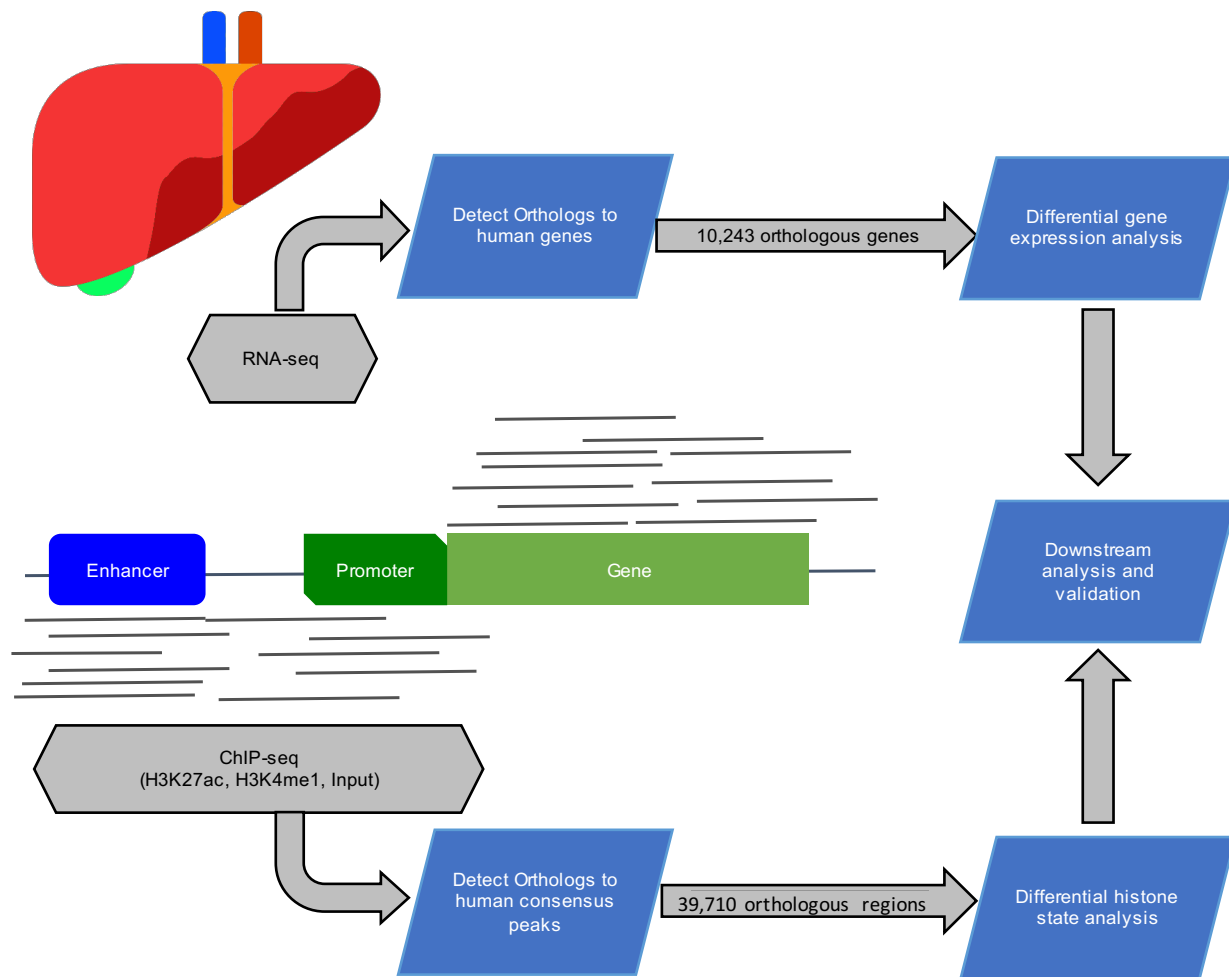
Detect Orthologs to human genes

10,243 orthologous genes

Differential gene expression analysis

RNA-seq

Enhancer

Promoter

Gene

Downstream analysis and validation

ChIP-seq
(H3K27ac, H3K4me1, Input)

Detect Orthologs to human consensus peaks

39,710 orthologous regions

Differential histone state analysis